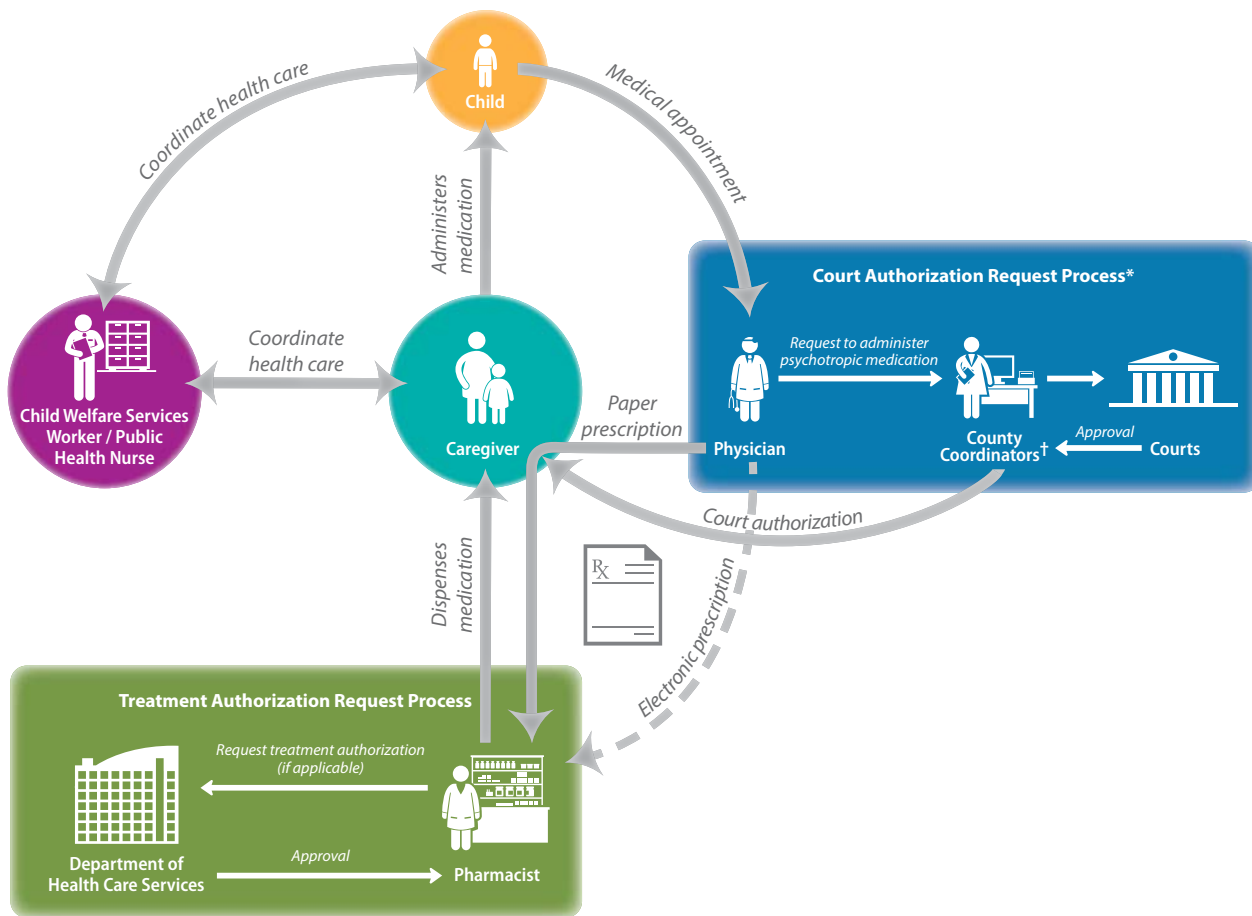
Child

Coordinate health care

Medical appointment

Administers medication

Court Authorization Request Process*

Request to administer psychotropic medication

Physician

County Coordinators†

Approval

Courts

Coordinate health care

Child Welfare Services Worker / Public Health Nurse

Caregiver

Paper prescription

Court authorization

Dispenses medication

RX

Electronic prescription

Treatment Authorization Request Process

Request treatment authorization (if applicable)

Department of Health Care Services

Approval

Pharmacist